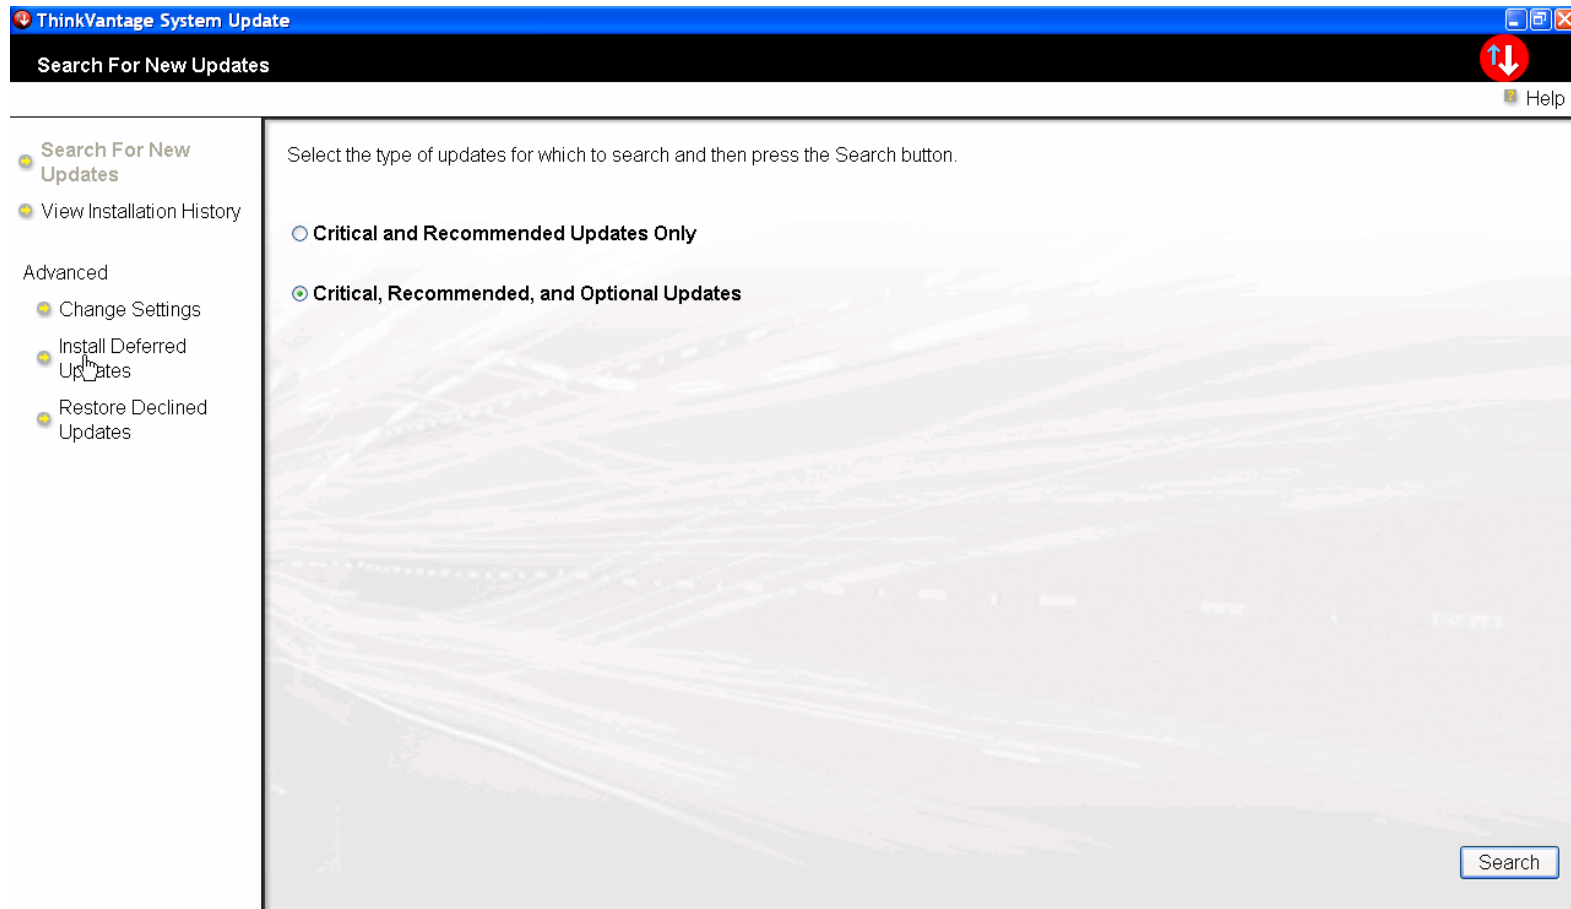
ThinkVantage System Update

Search For New Updates

Help

Search For New Updates

View Installation History

Advanced

Change Settings

Install Deferred Updates

Restore Declined Updates

Select the type of updates for which to search and then press the Search button.

Critical and Recommended Updates Only

Critical, Recommended, and Optional Updates

Search